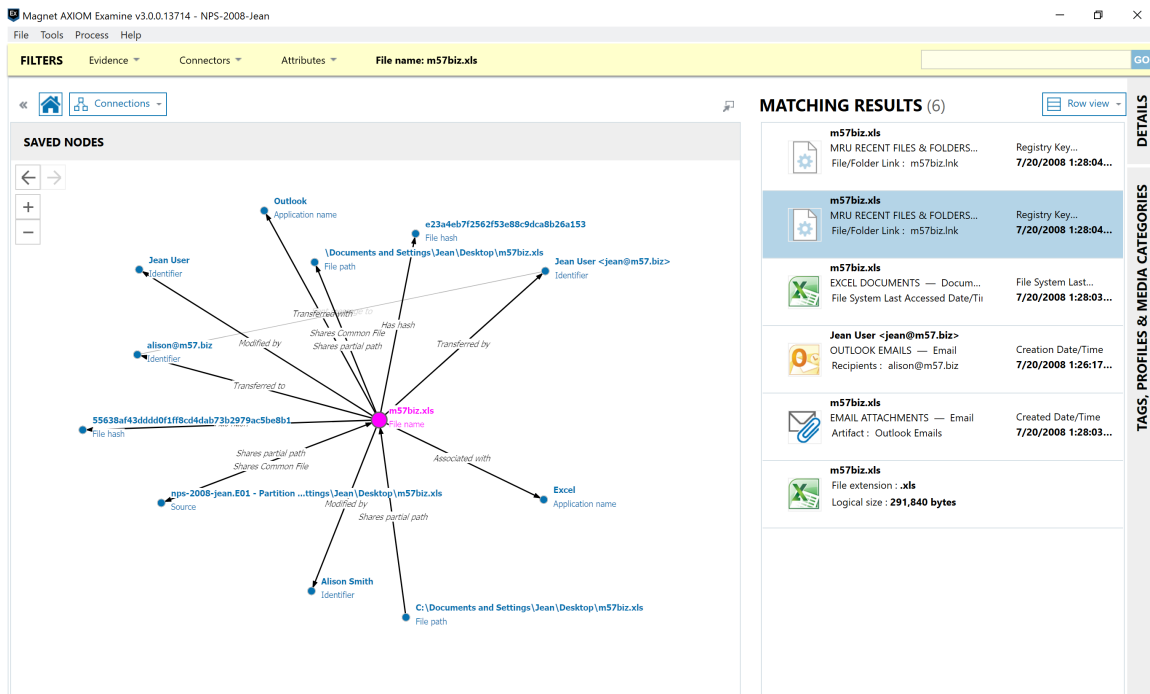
Magnet AXIOM Examine v3.0.0.13714 - NPS-2008-Jean

File Tools Process Help

FILTERS Evidence Connectors Attributes File name: m57biz.xls

GO

« Connections

SAVED NODES

MATCHING RESULTS (6)

Row view

DETAILS

TAGS, PROFILES & MEDIA CATEGORIES

Outlook
Application name

e23a4eb7f2562f53e88c9dca8b26a153
File hash

\Documents and Settings\Jean\Desktop\m57biz.xls
File path

Jean User
Identifier

Jean User <jean@m57.biz>
Identifier

alison@m57.biz
Identifier

55638af43dddd0f1ff8cd4dab73b2979ac5be8b1
File hash

m57biz.xls
File name

nps-2008-jean.E01 - Partition ...ttings\Jean\Desktop\m57biz.xls
Source

Excel
Application name

Alison Smith
Identifier

C:\Documents and Settings\Jean\Desktop\m57biz.xls
File path

Transferred with
Shares Common File
Shares partial path
Has hash
Modified by
Transferred by
Transferred to
Shares partial path
Shares Common File
Associated with
Modified by
Shares partial path

m57biz.xls
MRU RECENT FILES & FOLDERS...
File/Folder Link : m57biz.lnk
Registry Key...
7/20/2008 1:28:04...

m57biz.xls
MRU RECENT FILES & FOLDERS...
File/Folder Link : m57biz.lnk
Registry Key...
7/20/2008 1:28:04...

m57biz.xls
EXCEL DOCUMENTS — Docum...
File System Last Accessed Date/Ti
File System Last...
7/20/2008 1:28:03...

Jean User <jean@m57.biz>
OUTLOOK EMAILS — Email
Recipients : alison@m57.biz
Creation Date/Time
7/20/2008 1:26:17...

m57biz.xls
EMAIL ATTACHMENTS — Email
Artifact : Outlook Emails
Created Date/Time
7/20/2008 1:28:03...

m57biz.xls
File extension : .xls
Logical size : 291,840 bytes